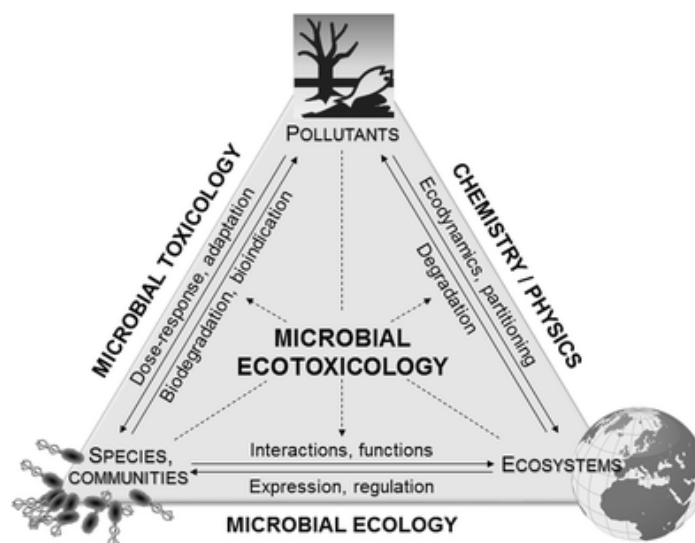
POLLUTANTS

MICROBIAL TOXICOLOGY

Dose-response, adaptation

Biodegradation, bioindication

CHEMISTRY / PHYSICS

Ecodynamics, partitioning

Degradation

MICROBIAL ECOTOXICOLOGY

SPECIES, COMMUNITIES

Interactions, functions

Expression, regulation

ECOSYSTEMS

MICROBIAL ECOLOGY